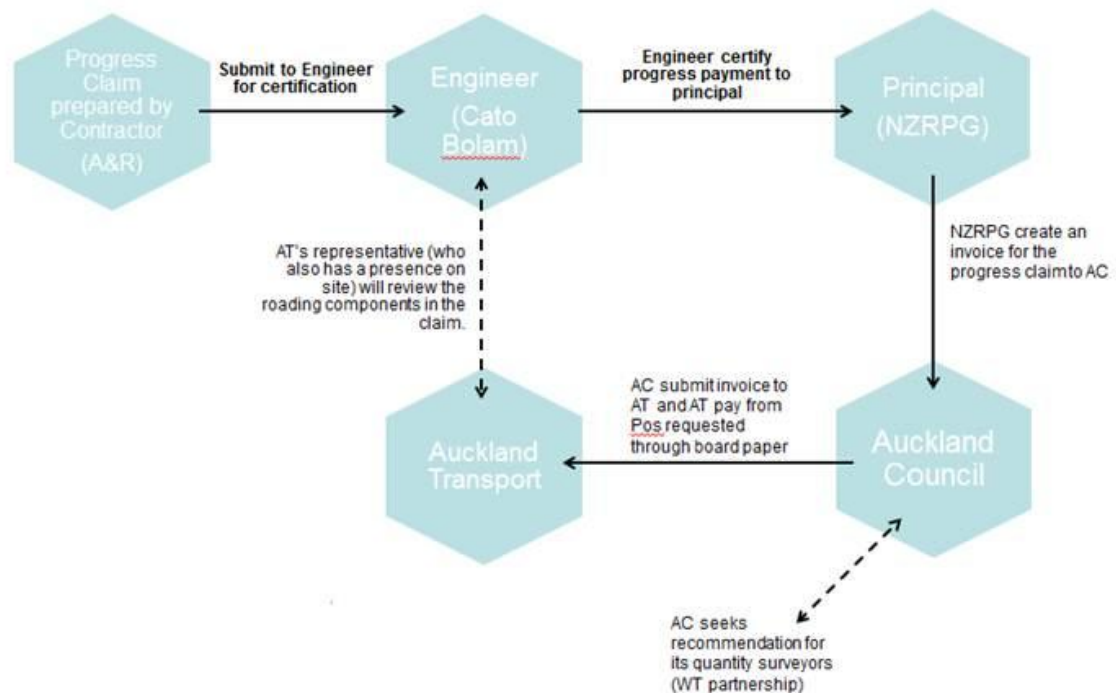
Progress Claim prepared by Contractor (A&R)

Submit to Engineer for certification

Engineer (Cato Bolam)

Engineer certify progress payment to principal

Principal (NZRPG)

NZRPG create an invoice for the progress claimto AC

AT's representative (who also has a presence on site) will review the roading components in the claim.

AC submit invoice to AT and AT pay from Pos requested through board paper

Auckland Transport

Auckland Council

AC seeks recommendation for its quantity surveyors (WT partnership)